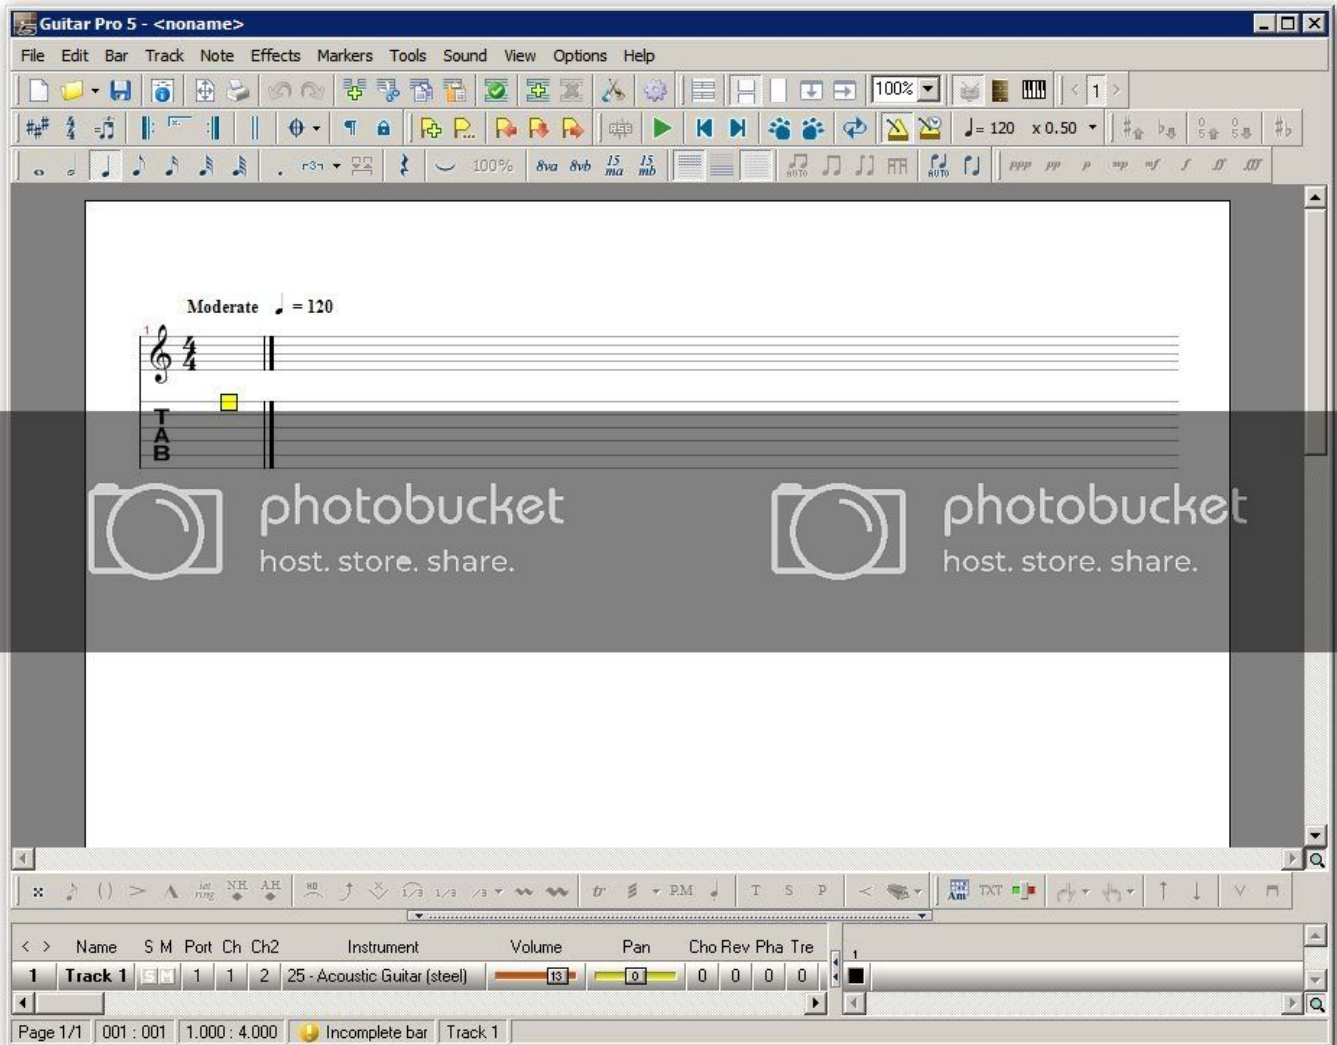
Guitar Pro 5 - <noname>

File Edit Bar Track Note Effects Markers Tools Sound View Options Help

100%

1

♩= 120 x 0.50

8va 8vb 15ma 15mb

ppp pp p mp mf f ff fff

Moderate ♩ = 120

1

$\frac{4}{4}$

T
A
B

photobucket host. store. share.

photobucket host. store. share.

NH AH PM T S P TXT

| < > | Name | S M | Port | Ch | Ch2 | Instrument | Volume | Pan | Cho | Rev | Pha | Tre |
|---|---|---|---|---|---|---|---|---|---|---|---|---|
| 1 | Track 1 | S M | 1 | 1 | 2 | 25 - Acoustic Guitar (steel) | 13 | 0 | 0 | 0 | 0 | 0 |

1

Page 1/1 | 001 : 001 | 1.000 : 4.000 | Incomplete bar | Track 1